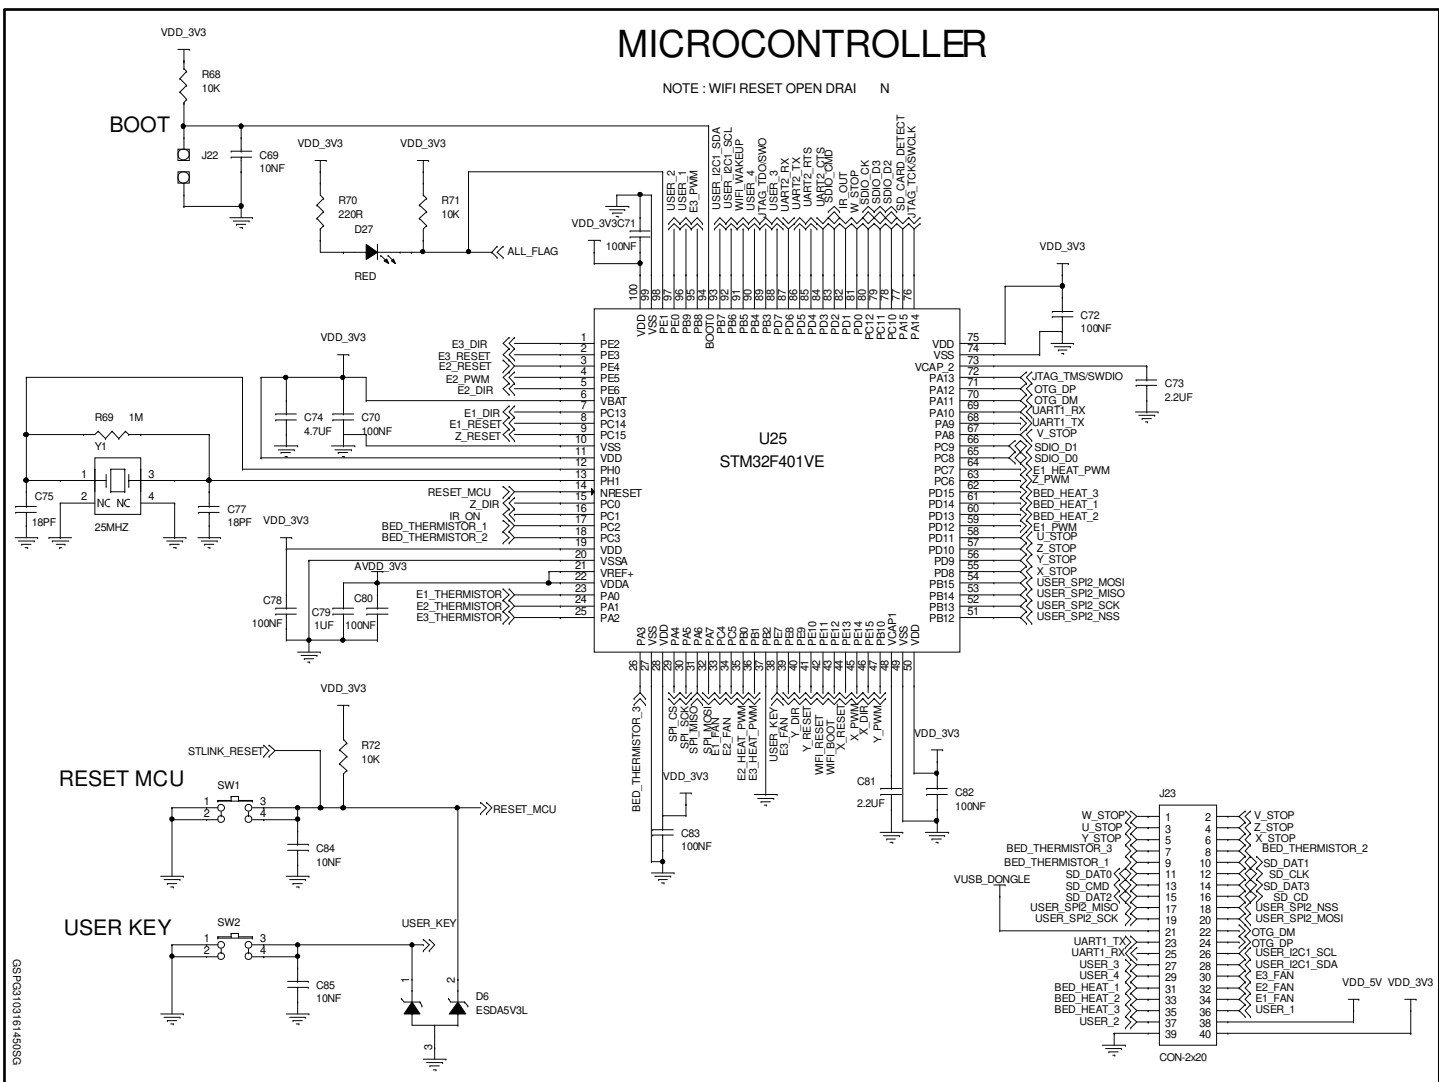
MICROCONTROLLER

NOTE : WIFI RESET OPEN DRAI N

VDD_3V3
R68
10K
BOOT
J22
C69
10NF

VDD_3V3
R70
220R
D27
RED

VDD_3V3
R71
10K
ALL_FLAG

VDD_3V3C71
100NF

USER_2
USER_1
E3_PWM
USER_I2C1_SDA
USER_I2C1_SCL
WIFI_WAKEUP
USER_4
JTAG_TDO/SWO
USER_3
UART2_RX
UART2_TX
UART2_RTS
UART2_CTS
SDIO_CMD
IR_OUT
W_STOP
SDIO_CK
SDIO_D3
SDIO_D2
SD_CARD_DETECT
JTAG_TCK/SWCLK

100 99 98 97 96 95 94 93 92 91 90 89 88 87 86 85 84 83 82 81 80 79 78 77 76

VDD VSS PE1 PE0 PB9 PB8 BOOT0 PB7 PB6 PB5 PB4 PB3 PD7 PD6 PD5 PD4 PD3 PD2 PD1 PD0 PC12 PC11 PC10 PA15 PA14

VDD_3V3
C72
100NF
C73
2.2UF

VDD_3V3

E3_DIR 1 PE2
E3_RESET 2 PE3
E2_RESET 3 PE4
E2_PWM 4 PE5
E2_DIR 5 PE6
6 VBAT
E1_DIR 7 PC13
E1_RESET 8 PC14
Z_RESET 9 PC15
10 VSS
11 VDD
12 PH0
13 PH1
RESET_MCU 14 NRESET
Z_DIR 15 PC0
IR_ON 16 PC1
BED_THERMISTOR_1 17 PC2
BED_THERMISTOR_2 18 PC3
19 VDD
20 VSSA
21 VREF+
22 VDDA
E1_THERMISTOR 23 PA0
E2_THERMISTOR 24 PA1
E3_THERMISTOR 25 PA2

C74
4.7UF
C70
100NF

R69 1M
Y1
1 3
2 NC NC 4
C75
18PF
25MHZ
C77
18PF

VDD_3V3
AVDD_3V3
C78
100NF
C79
1UF
C80
100NF

U25
STM32F401VE

VDD 75
VSS 74
VCAP_2 73
PA13 72 JTAG_TMS/SWDIO
PA12 71 OTG_DP
PA11 70 OTG_DM
PA10 69 UART1_RX
PA9 68 UART1_TX
PA8 67 V_STOP
PC9 66 SDIO_D1
PC8 65 SDIO_D0
PC7 64 E1_HEAT_PWM
PC6 63 Z_PWM
PD15 62 BED_HEAT_3
PD14 61 BED_HEAT_1
PD13 60 BED_HEAT_2
PD12 59 E1_PWM
PD11 58 U_STOP
PD10 57 Z_STOP
PD9 56 Y_STOP
PD8 55 X_STOP
PB15 54 USER_SPI2_MOSI
PB14 53 USER_SPI2_MISO
PB13 52 USER_SPI2_SCK
PB12 51 USER_SPI2_NSS

PA3 VSS VDD PA4 PA5 PA6 PA7 PC4 PC5 PB0 PB1 PB2 PE7 PE8 PE9 PE10 PE11 PE12 PE13 PE14 PE15 PB10 VCAP1 VSS VDD

26 27 28 29 30 31 32 33 34 35 36 37 38 39 40 41 42 43 44 45 46 47 48 49 50

BED_THERMISTOR_3
SPI_CS
SPI_SCK
SPI_MISO
SPI_MOSI
E1_FAN
E2_FAN
E2_HEAT_PWM
E3_HEAT_PWM
USER_KEY
E3_FAN
Y_DIR
Y_RESET
WIFI_RESET
WIFI_BOOT
X_RESET
X_PWM
X_DIR
Y_PWM

VDD_3V3
C83
100NF

VDD_3V3
C81
2.2UF
C82
100NF

VDD_3V3
STLINK_RESET
R72
10K
RESET MCU
SW1
1 3
2 4
C84
10NF
RESET_MCU

USER KEY
SW2
1 3
2 4
C85
10NF
USER_KEY
1 2
D6
ESDA5V3L
3

J23
W_STOP 1 2 V_STOP
U_STOP 3 4 Z_STOP
Y_STOP 5 6 X_STOP
BED_THERMISTOR_3 7 8 BED_THERMISTOR_2
BED_THERMISTOR_1 9 10 SD_DAT1
SD_DAT0 11 12 SD_CLK
SD_CMD 13 14 SD_DAT3
SD_DAT2 15 16 SD_CD
USER_SPI2_MISO 17 18 USER_SPI2_NSS
USER_SPI2_SCK 19 20 USER_SPI2_MOSI
VUSB_DONGLE 21 22 OTG_DM
UART1_TX 23 24 OTG_DP
UART1_RX 25 26 USER_I2C1_SCL
USER_3 27 28 USER_I2C1_SDA
USER_4 29 30 E3_FAN
BED_HEAT_1 31 32 E2_FAN
BED_HEAT_2 33 34 E1_FAN
BED_HEAT_3 35 36 USER_1
USER_2 37 38
39 40
CON-2x20

VDD_5V VDD_3V3

GSPG1031614505G